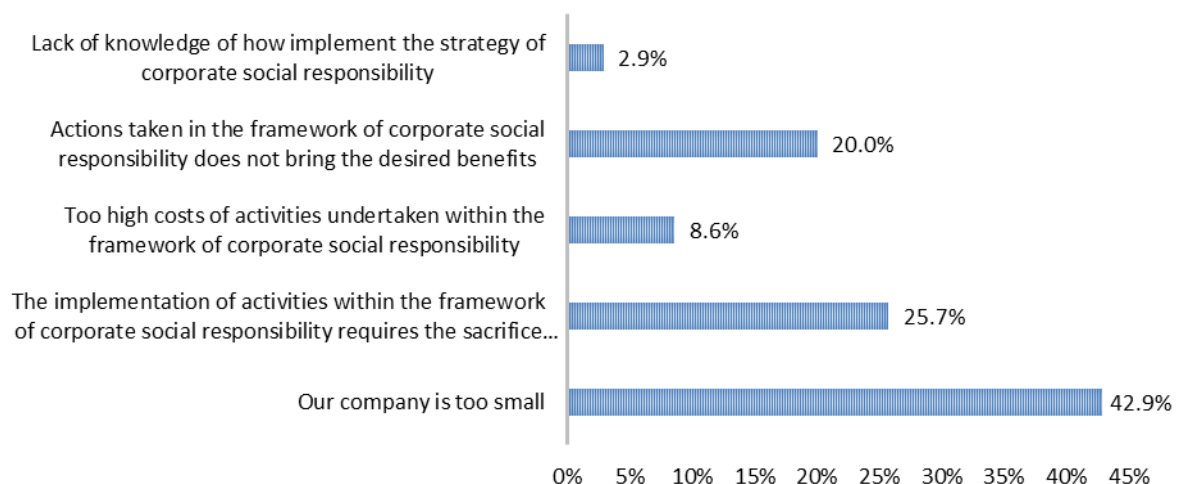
Lack of knowledge of how implement the strategy of corporate social responsibility

2.9%

Actions taken in the framework of corporate social responsibility does not bring the desired benefits

20.0%

Too high costs of activities undertaken within the framework of corporate social responsibility

8.6%

The implementation of activities within the framework of corporate social responsibility requires the sacrifice...

25.7%

Our company is too small

42.9%

0% 5% 10% 15% 20% 25% 30% 35% 40% 45%